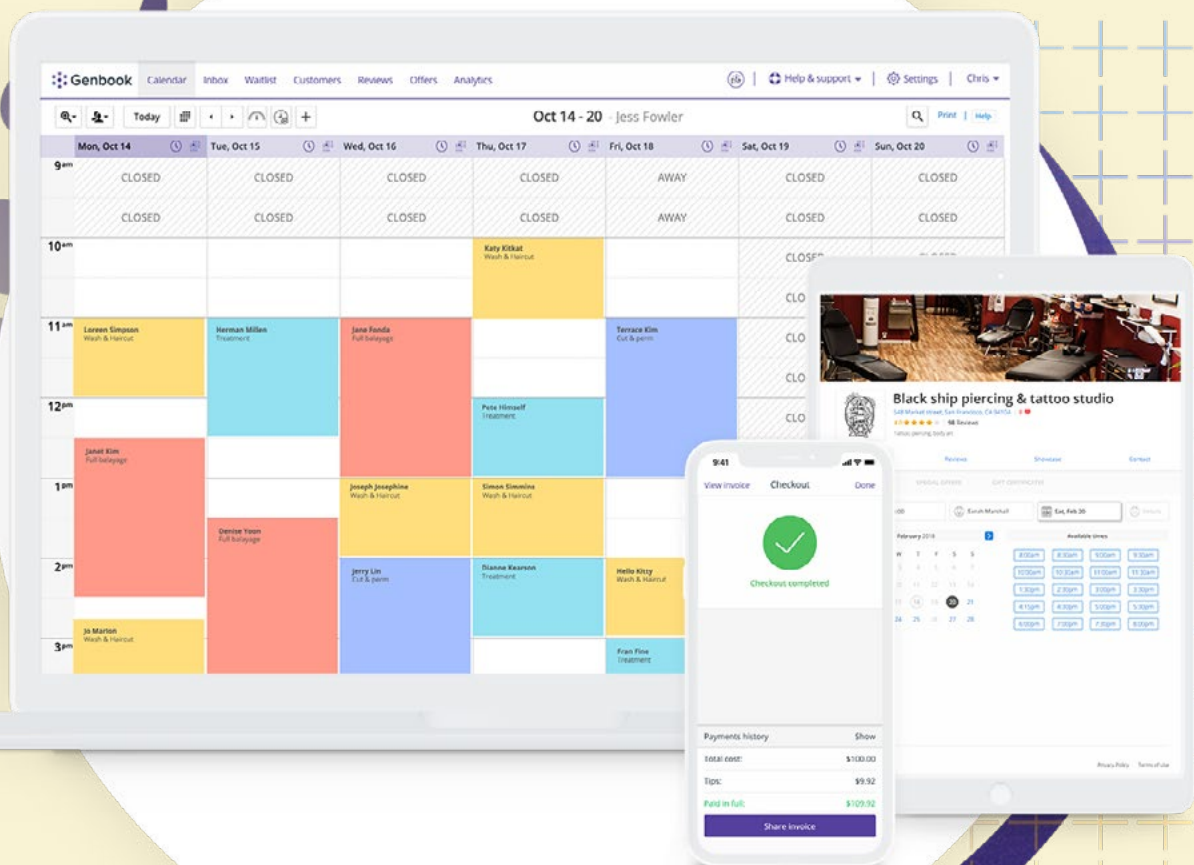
Genbook Calendar Inbox Waitlist Customers Reviews Offers Analytics

Help & support Settings Chris

Today

Oct 14 - 20 Jess Fowler

Print Help

| | Mon, Oct 14 | Tue, Oct 15 | Wed, Oct 16 | Thu, Oct 17 | Fri, Oct 18 | Sat, Oct 19 | Sun, Oct 20 |
|---|---|---|---|---|---|---|---|
| 9am | CLOSED | CLOSED | CLOSED | CLOSED | AWAY | CLOSED | CLOSED |
| | CLOSED | CLOSED | CLOSED | CLOSED | AWAY | CLOSED | CLOSED |
| 10am | | | | Katy Kitkat Wash & Haircut | | CLOSED | |
| | | | | | | CLO | |
| 11am | Loreen Simpson Wash & Haircut | Herman Millen Treatment | Jane Fonda Full balayage | | Terrace Kim Cut & perm | CLO | |
| | | | | | | CLO | |
| 12pm | | | | Pete Himself Treatment | | CLO | |
| | Janet Kim Full balayage | | | | | | |
| 1pm | | | Joseph Josephine Wash & Haircut | Simon Simmins Wash & Haircut | | | |
| | | Denise Yoon Full balayage | | | | | |
| 2pm | | | Jerry Lin Cut & perm | Dianne Kearenn Treatment | Hello Kitty Wash & Haircut | | |
| | Jo Marton Wash & Haircut | | | | | | |
| 3pm | | | | | Fran Fine Treatment | | |

Black ship piercing & tattoo studio

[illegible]

98 Reviews

Reviews Showcase Contact

Sarah Marshall Sat, Feb 20

February 2018

Available times

9:41

View invoice Checkout Done

Checkout completed

Payments history Show

Total cost: $100.00

Tips: $9.92

Paid in full: $109.92

Share invoice